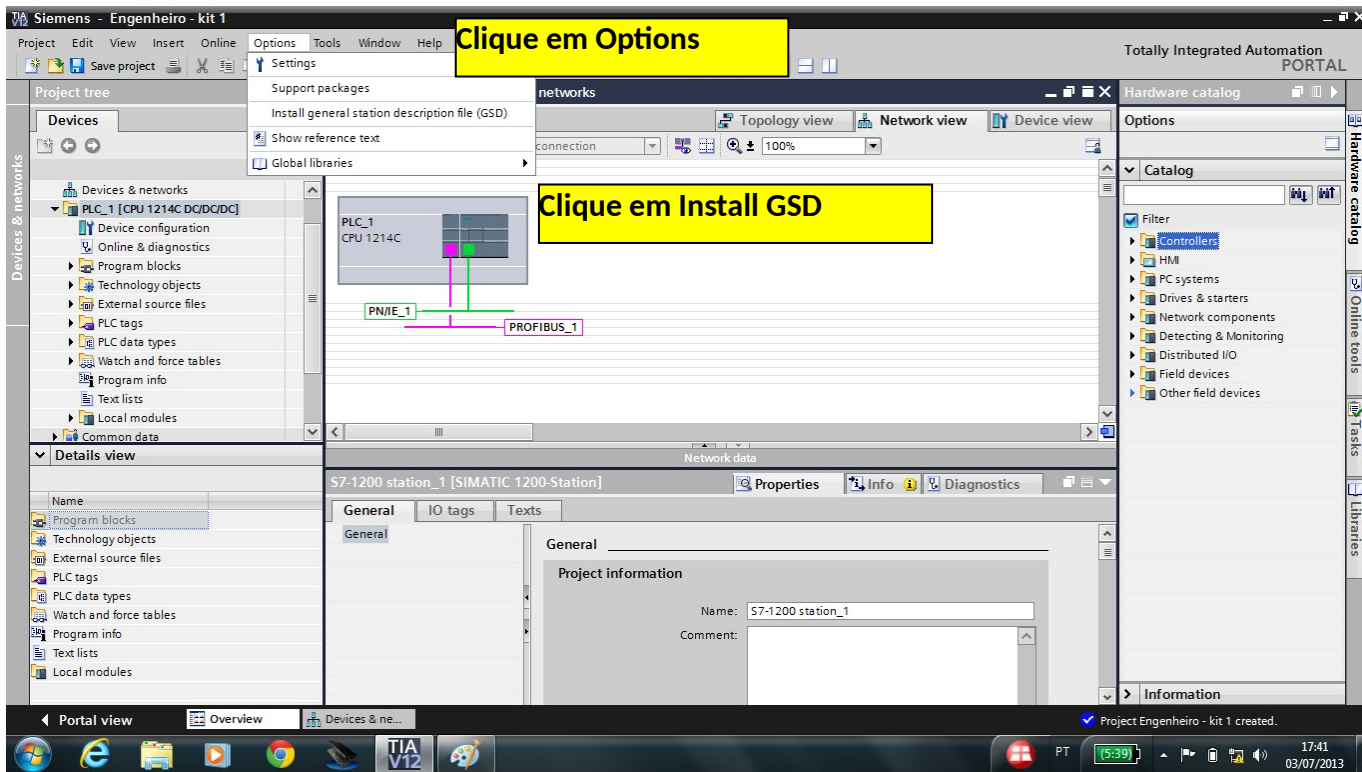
Siemens - Engenheiro - kit 1

Project Edit View Insert Online Options Tools Window Help

Clique em Options

Save project

Settings
Support packages
Install general station description file (GSD)
Show reference text
Global libraries

Totally Integrated Automation PORTAL

Project tree

Devices

Devices & networks

networks

Topology view Network view Device view

connection 100%

Devices & networks
PLC_1 [CPU 1214C DC/DC/DC]
Device configuration
Online & diagnostics
Program blocks
Technology objects
External source files
PLC tags
PLC data types
Watch and force tables
Program info
Text lists
Local modules
Common data

Clique em Install GSD

PLC_1
CPU 1214C

PN/IE_1
PROFIBUS_1

Network data

Details view

Name
Program blocks
Technology objects
External source files
PLC tags
PLC data types
Watch and force tables
Program info
Text lists
Local modules

S7-1200 station_1 [SIMATIC 1200-Station]

Properties Info Diagnostics

General IO tags Texts

General

General

Project information

Name: S7-1200 station_1
Comment:

Hardware catalog

Options

Catalog

Filter
Controllers
HMI
PC systems
Drives & starters
Network components
Detecting & Monitoring
Distributed I/O
Field devices
Other field devices

Information

Hardware catalog
Online tools
Tasks
Libraries

Portal view Overview Devices & ne...

Project Engenheiro - kit 1 created.

TIA V12

PT (5:39) 17:41 03/07/2013